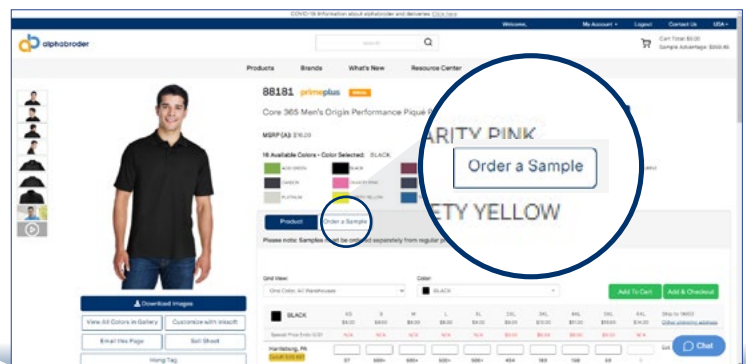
COVID-19 Information about alphabroder and deliveries Click here

Welcome, | My Account | Logout | Contact Us | USA

alphabroder

Search

Cart Total $0.00
Sample Advantage: $000.00

Products | Brands | What's New | Resource Center

88181 primeplus

Core 365 Men's Origin Performance Piqué P

MSRP (A): $16.29

16 Available Colors • Color Selected: BLACK

ACID GREEN | BLACK
CAMPUS | CLASSIC PINK
PLATINUM | SAFETY YELLOW

ARITY PINK

Order a Sample

ETY YELLOW

Product | Order a Sample

Please note: Samples must be ordered separately from regular p

Grid View: One Color, All Warehouses

Color: BLACK

Add To Cart | Add & Checkout

BLACK | XS | S | M | L | XL | 2XL | 3XL | 4XL | 5XL

Harrisburg, PA

Download Images

View All Colors in Gallery | Customize with Inksoft

Email this Page | Sell Sheet

Hang Tag

Chat